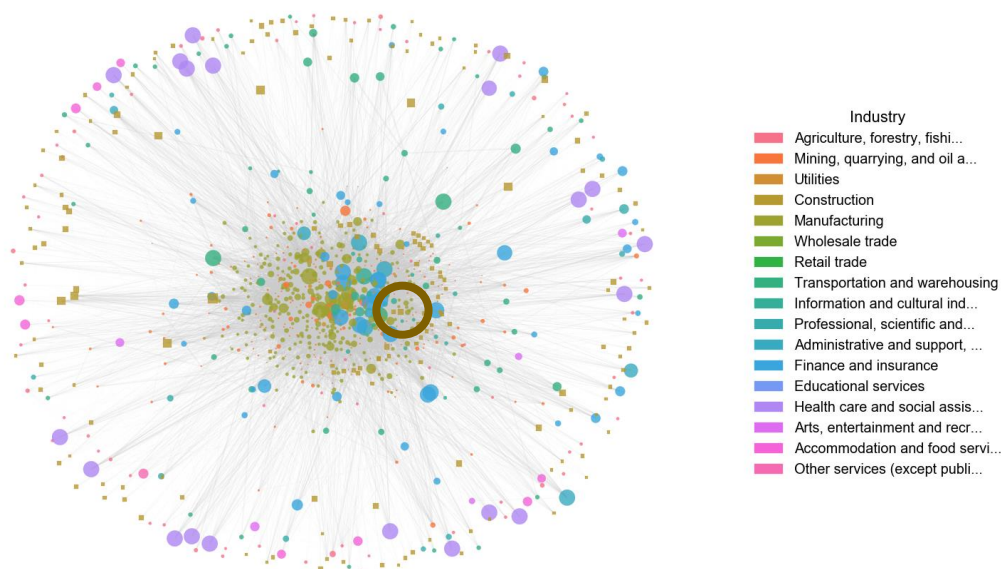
Industry
Agriculture, forestry, fishi...
Mining, quarrying, and oil a...
Utilities
Construction
Manufacturing
Wholesale trade
Retail trade
Transportation and warehousing
Information and cultural ind...
Professional, scientific and...
Administrative and support, ...
Finance and insurance
Educational services
Health care and social assis...
Arts, entertainment and recr...
Accommodation and food servi...
Other services (except publi...